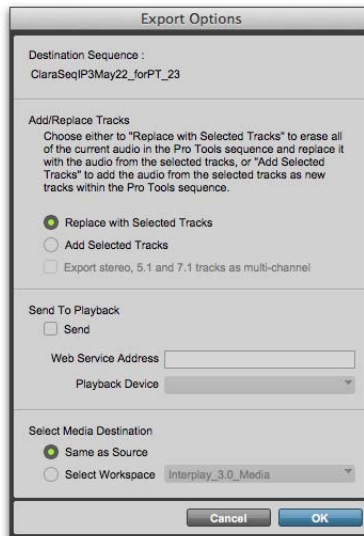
Export Options

Destination Sequence :
ClaraSeqIP3May22_forPT_23

Add/Replace Tracks
Choose either to "Replace with Selected Tracks" to erase all of the current audio in the Pro Tools sequence and replace it with the audio from the selected tracks, or "Add Selected Tracks" to add the audio from the selected tracks as new tracks within the Pro Tools sequence.

Replace with Selected Tracks
Add Selected Tracks
Export stereo, 5.1 and 7.1 tracks as multi-channel

Send To Playback
Send
Web Service Address
Playback Device

Select Media Destination
Same as Source
Select Workspace Interplay_3.0_Media

Cancel OK